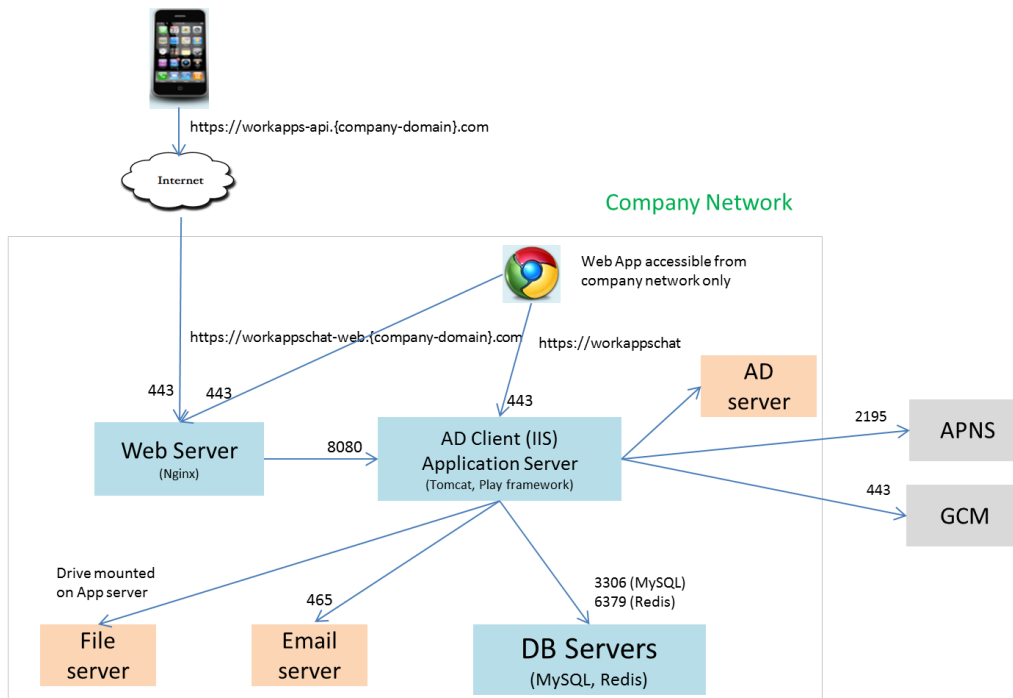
https://workapps-api.{company-domain}.com

Internet

Company Network

Web App accessible from company network only

https://workappschat-web.{company-domain}.com

https://workappschat

443

443

443

AD server

2195

APNS

Web Server
(Nginx)

8080

AD Client (IIS)
Application Server
(Tomcat, Play framework)

443

GCM

Drive mounted on App server

465

3306 (MySQL)
6379 (Redis)

File server

Email server

DB Servers
(MySQL, Redis)